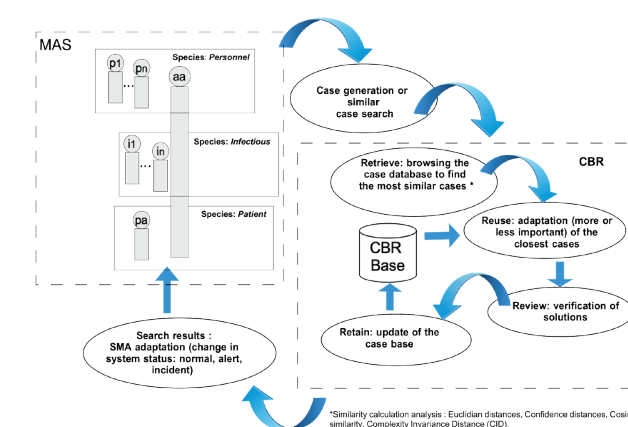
MAS

Species: Personnel

p1

pn

...

aa

Species: Infectious

i1

...

in

Species: Patient

pa

Case generation or similar case search

CBR

Retrieve: browsing the case database to find the most similar cases *

CBR Base

Reuse: adaptation (more or less important) of the closest cases

Review: verification of solutions

Retain: update of the case base

Search results : SMA adaptation (change in system status: normal, alert, incident)

*Similarity calculation analysis : Euclidian distances, Confidence distances, Cosi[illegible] similarity, Complexity Invariance Distance (CID).